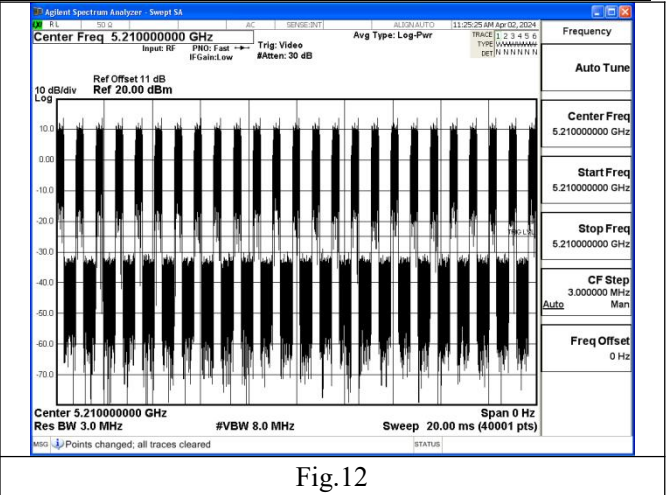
Agilent Spectrum Analyzer - Swept SA

RL 50 Ω AC SENSE:INT ALIGN AUTO 11:25:25 AM Apr 02, 2024

Center Freq 5.210000000 GHz

Input: RF PNO: Fast IFGain:Low

Trig: Video #Atten: 30 dB

Avg Type: Log-Pwr

TRACE 1 2 3 4 5 6 TYPE WWWWWW DET N N N N N N

Frequency

Auto Tune

Center Freq 5.210000000 GHz

Start Freq 5.210000000 GHz

Stop Freq 5.210000000 GHz

CF Step 3.000000 MHz Auto Man

Freq Offset 0 Hz

10 dB/div Log

Ref Offset 11 dB Ref 20.00 dBm

10.0

0.00

-10.0

-20.0

-30.0

-40.0

-50.0

-60.0

-70.0

TRIG LVL

Center 5.210000000 GHz

Res BW 3.0 MHz

#VBW 8.0 MHz

Span 0 Hz

Sweep 20.00 ms (40001 pts)

MSG Points changed; all traces cleared

STATUS

Fig.12